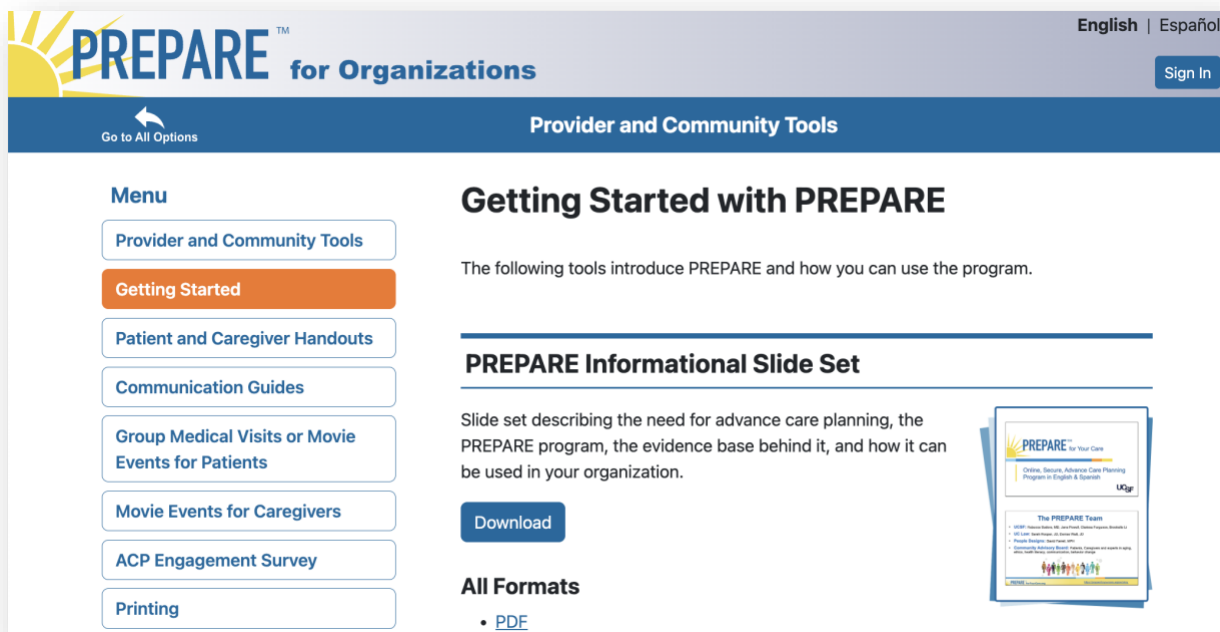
PREPARE™ for Organizations

English | Español

Sign In

Go to All Options

Provider and Community Tools

Menu

Provider and Community Tools

Getting Started

Patient and Caregiver Handouts

Communication Guides

Group Medical Visits or Movie Events for Patients

Movie Events for Caregivers

ACP Engagement Survey

Printing

Getting Started with PREPARE

The following tools introduce PREPARE and how you can use the program.

PREPARE Informational Slide Set

Slide set describing the need for advance care planning, the PREPARE program, the evidence base behind it, and how it can be used in your organization.

Download

PREPARE™ for Your Care

Online, Secure, Advance Care Planning Program in English & Spanish

UCSF

The PREPARE Team

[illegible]

All Formats

• PDF